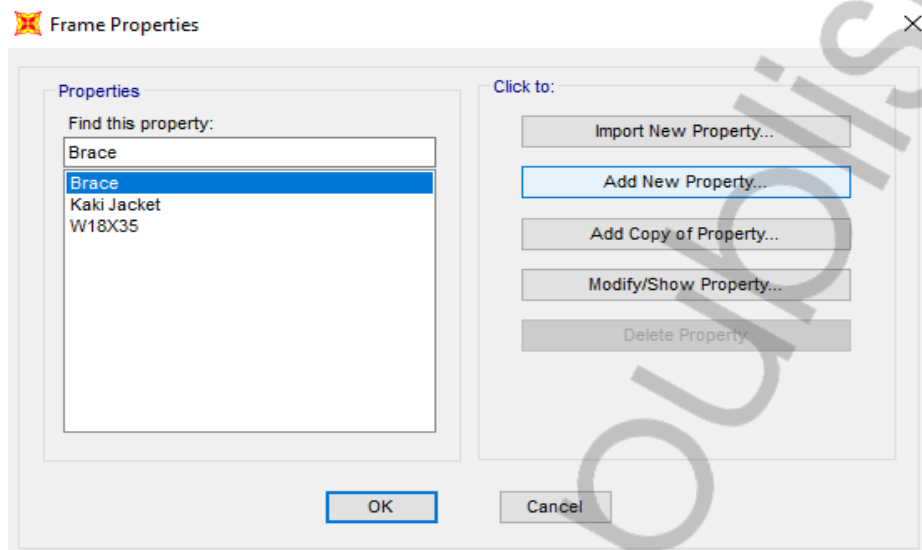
Frame Properties

Properties
Find this property:
Brace
Brace
Kaki Jacket
W18X35

Click to:
Import New Property...
Add New Property...
Add Copy of Property...
Modify/Show Property...
Delete Property

OK
Cancel

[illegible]